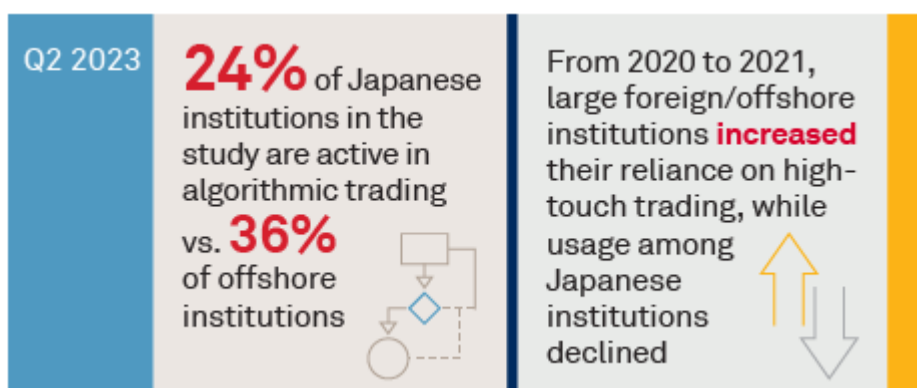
Q2 2023

24% of Japanese institutions in the study are active in algorithmic trading vs. 36% of offshore institutions

From 2020 to 2021, large foreign/offshore institutions increased their reliance on high-touch trading, while usage among Japanese institutions declined